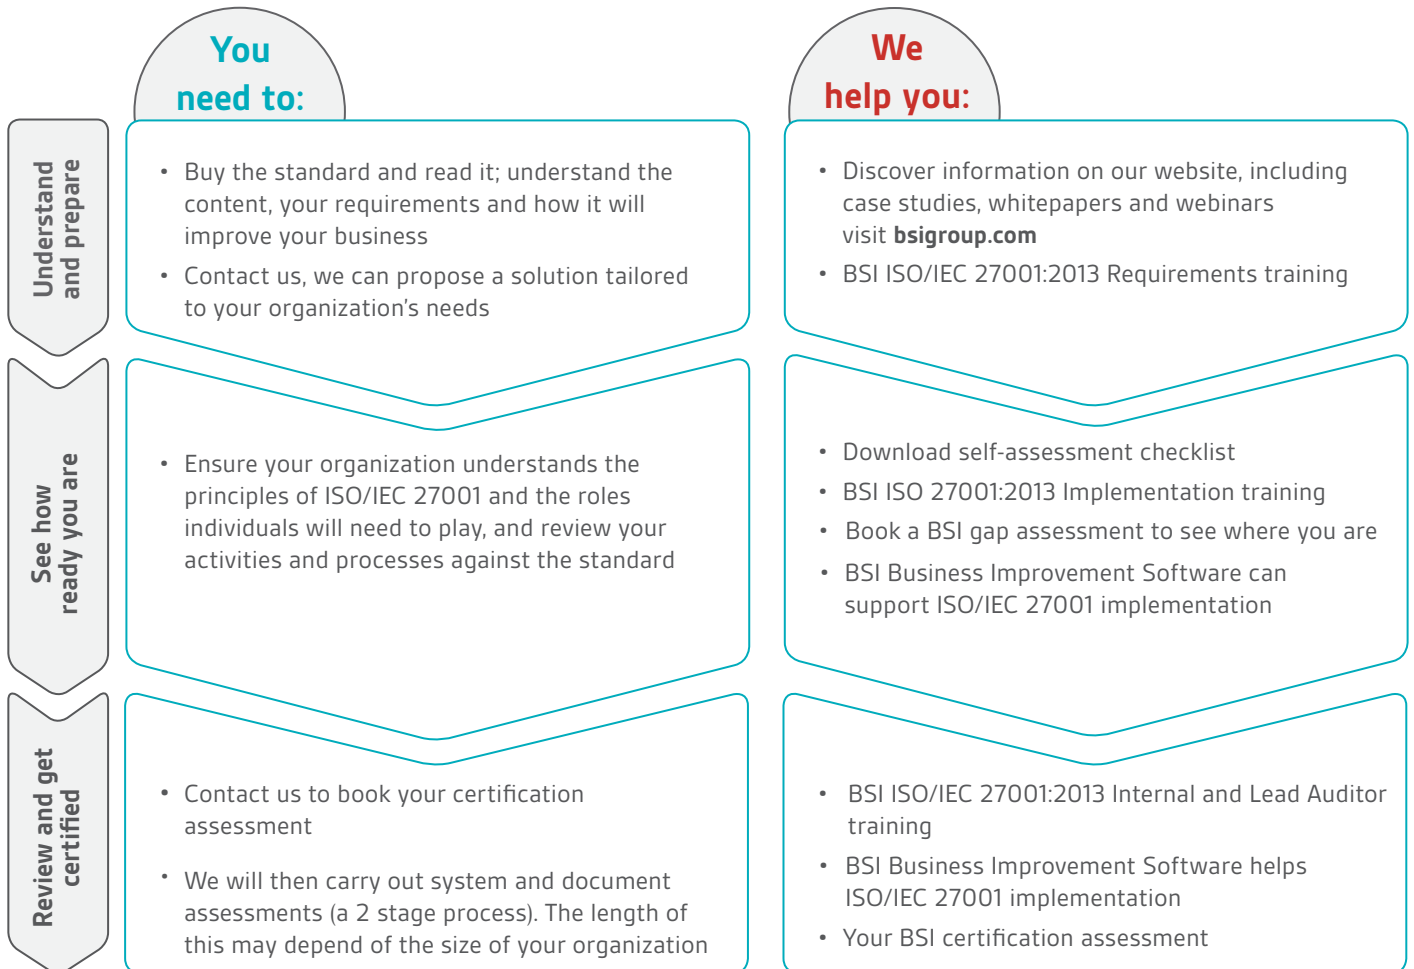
You need to:

We help you:

Understand and prepare

- Buy the standard and read it; understand the content, your requirements and how it will improve your business
- Contact us, we can propose a solution tailored to your organization's needs

- Discover information on our website, including case studies, whitepapers and webinars visit **bsigroup.com**
- BSI ISO/IEC 27001:2013 Requirements training

See how ready you are

- Ensure your organization understands the principles of ISO/IEC 27001 and the roles individuals will need to play, and review your activities and processes against the standard

- Download self-assessment checklist
- BSI ISO 27001:2013 Implementation training
- Book a BSI gap assessment to see where you are
- BSI Business Improvement Software can support ISO/IEC 27001 implementation

Review and get certified

- Contact us to book your certification assessment
- We will then carry out system and document assessments (a 2 stage process). The length of this may depend of the size of your organization

- BSI ISO/IEC 27001:2013 Internal and Lead Auditor training
- BSI Business Improvement Software helps ISO/IEC 27001 implementation
- Your BSI certification assessment